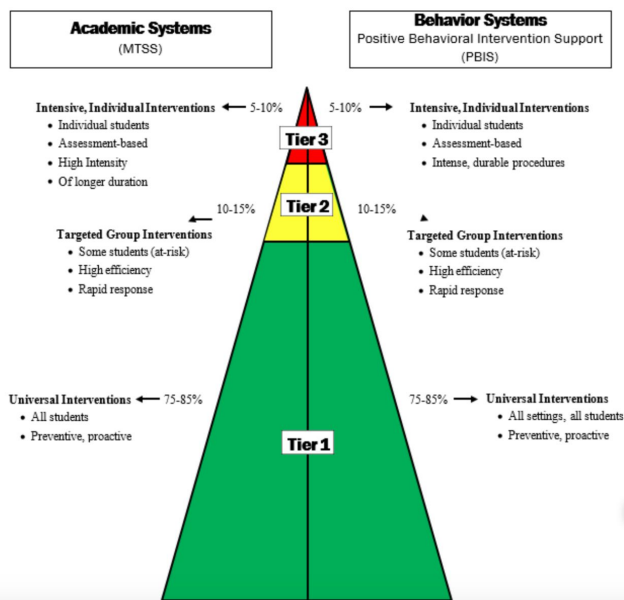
Academic Systems
(MTSS)

Behavior Systems
Positive Behavioral Intervention Support
(PBIS)

Intensive, Individual Interventions ← 5-10%
- Individual students
- Assessment-based
- High Intensity
- Of longer duration

5-10% → Intensive, Individual Interventions
- Individual students
- Assessment-based
- Intense, durable procedures

Tier 3

Tier 2

10-15%
Targeted Group Interventions
- Some students (at-risk)
- High efficiency
- Rapid response

10-15%
Targeted Group Interventions
- Some students (at-risk)
- High efficiency
- Rapid response

Universal Interventions ← 75-85%
- All students
- Preventive, proactive

75-85% → Universal Interventions
- All settings, all students
- Preventive, proactive

Tier 1